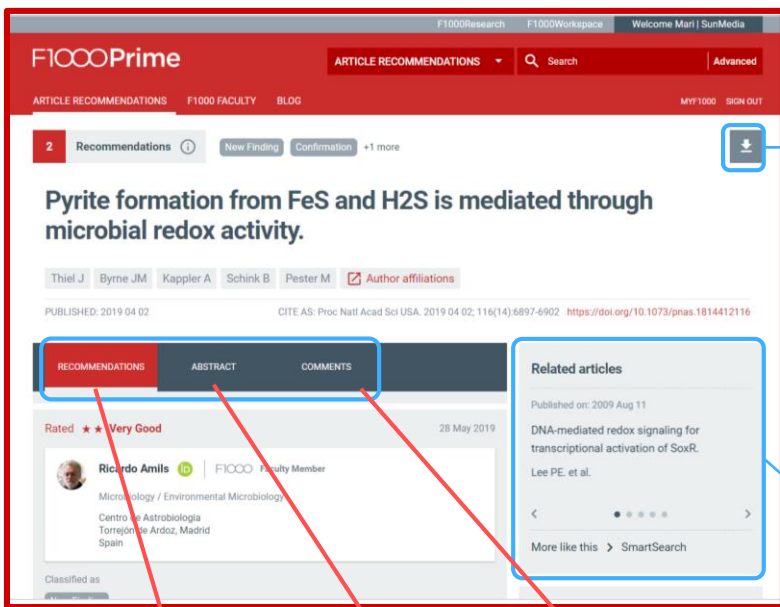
F1000Research F1000Workspace Welcome Mari | SunMedia

F1000Prime

ARTICLE RECOMMENDATIONS Search Advanced

ARTICLE RECOMMENDATIONS F1000 FACULTY BLOG MYF1000 SIGN OUT

2 Recommendations New Finding Confirmation +1 more

Pyrite formation from FeS and H2S is mediated through microbial redox activity.

Thiel J Byrne JM Kappler A Schink B Pester M Author affiliations

PUBLISHED: 2019 04 02 CITE AS: Proc Natl Acad Sci USA. 2019 04 02; 116(14):6897-6902 https://doi.org/10.1073/pnas.1814412116

RECOMMENDATIONS ABSTRACT COMMENTS

Rated ★★ Very Good 28 May 2019

Ricardo Amils F1000 Faculty Member

Microbiology / Environmental Microbiology

Centro de Astrobiologia
Torrejón de Ardoz, Madrid
Spain

Classified as

Related articles

Published on: 2009 Aug 11

DNA-mediated redox signaling for transcriptional activation of SoxR.

Lee PE. et al.

More like this > SmartSearch